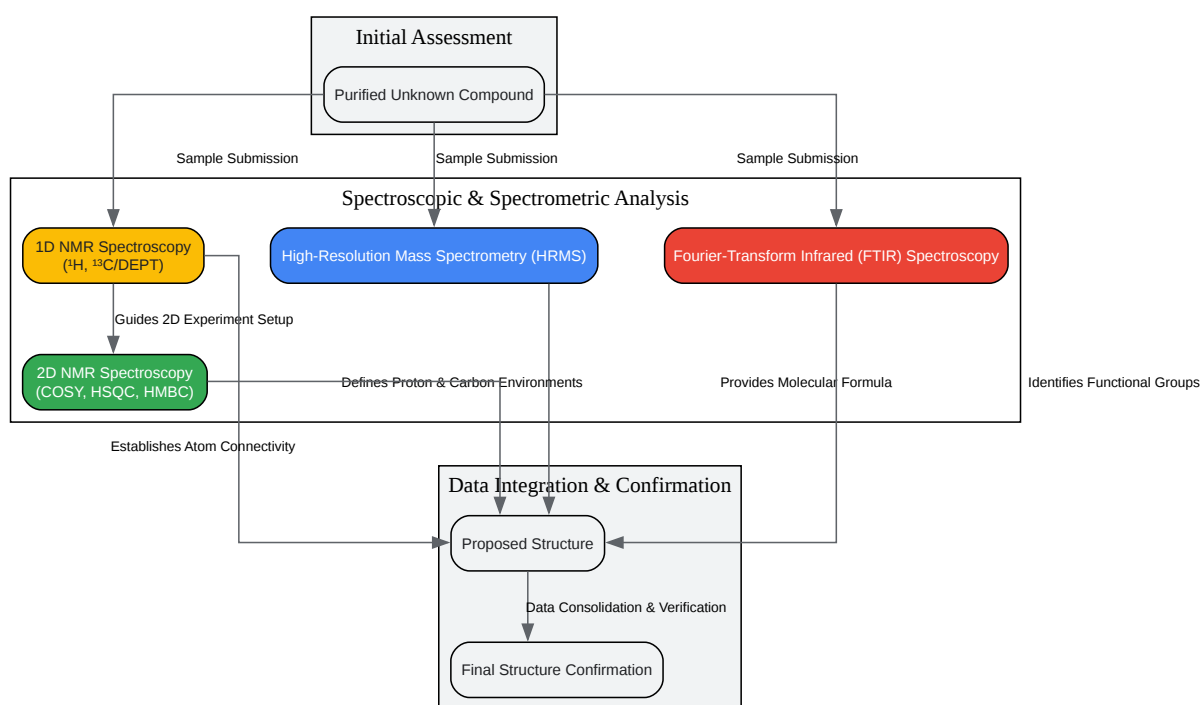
Initial Assessment

Purified Unknown Compound

Sample Submission

Sample Submission

Sample Submission

Spectroscopic & Spectrometric Analysis

1D NMR Spectroscopy ($^1$H, $^{13}$C/DEPT)

High-Resolution Mass Spectrometry (HRMS)

Fourier-Transform Infrared (FTIR) Spectroscopy

Guides 2D Experiment Setup

2D NMR Spectroscopy (COSY, HSQC, HMBC)

Defines Proton & Carbon Environments

Provides Molecular Formula

Identifies Functional Groups

Establishes Atom Connectivity

Data Integration & Confirmation

Proposed Structure

Data Consolidation & Verification

Final Structure Confirmation